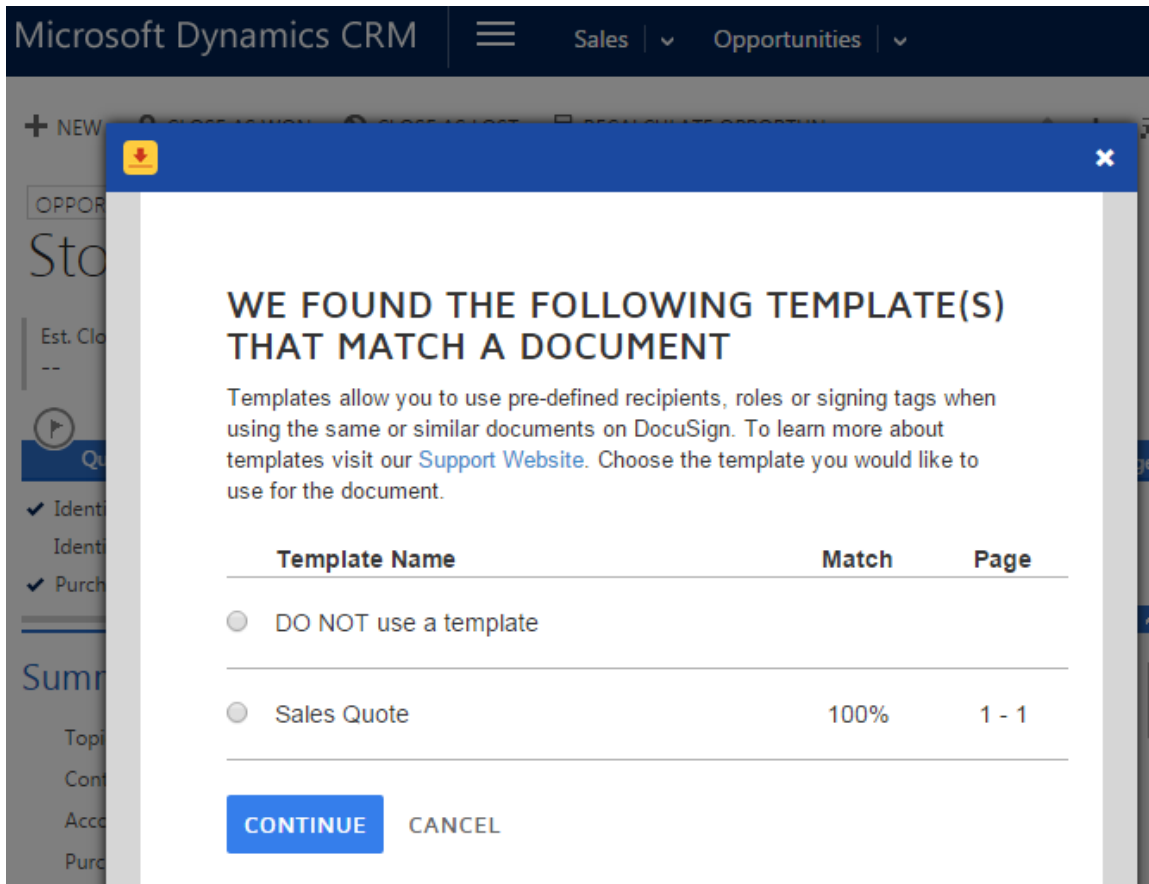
Microsoft Dynamics CRM

Sales | Opportunities |

+ NEW

OPPOR

Sto

Est. Clo
--

Qu

✔ Identi
Identi
✔ Purch

Summ

Topi
Con
Acc
Purc

×

WE FOUND THE FOLLOWING TEMPLATE(S) THAT MATCH A DOCUMENT

Templates allow you to use pre-defined recipients, roles or signing tags when using the same or similar documents on DocuSign. To learn more about templates visit our Support Website. Choose the template you would like to use for the document.

| | Template Name | Match | Page |
|---|---|---|---|
| ○ | DO NOT use a template | | |
| ○ | Sales Quote | 100% | 1 - 1 |

CONTINUE CANCEL